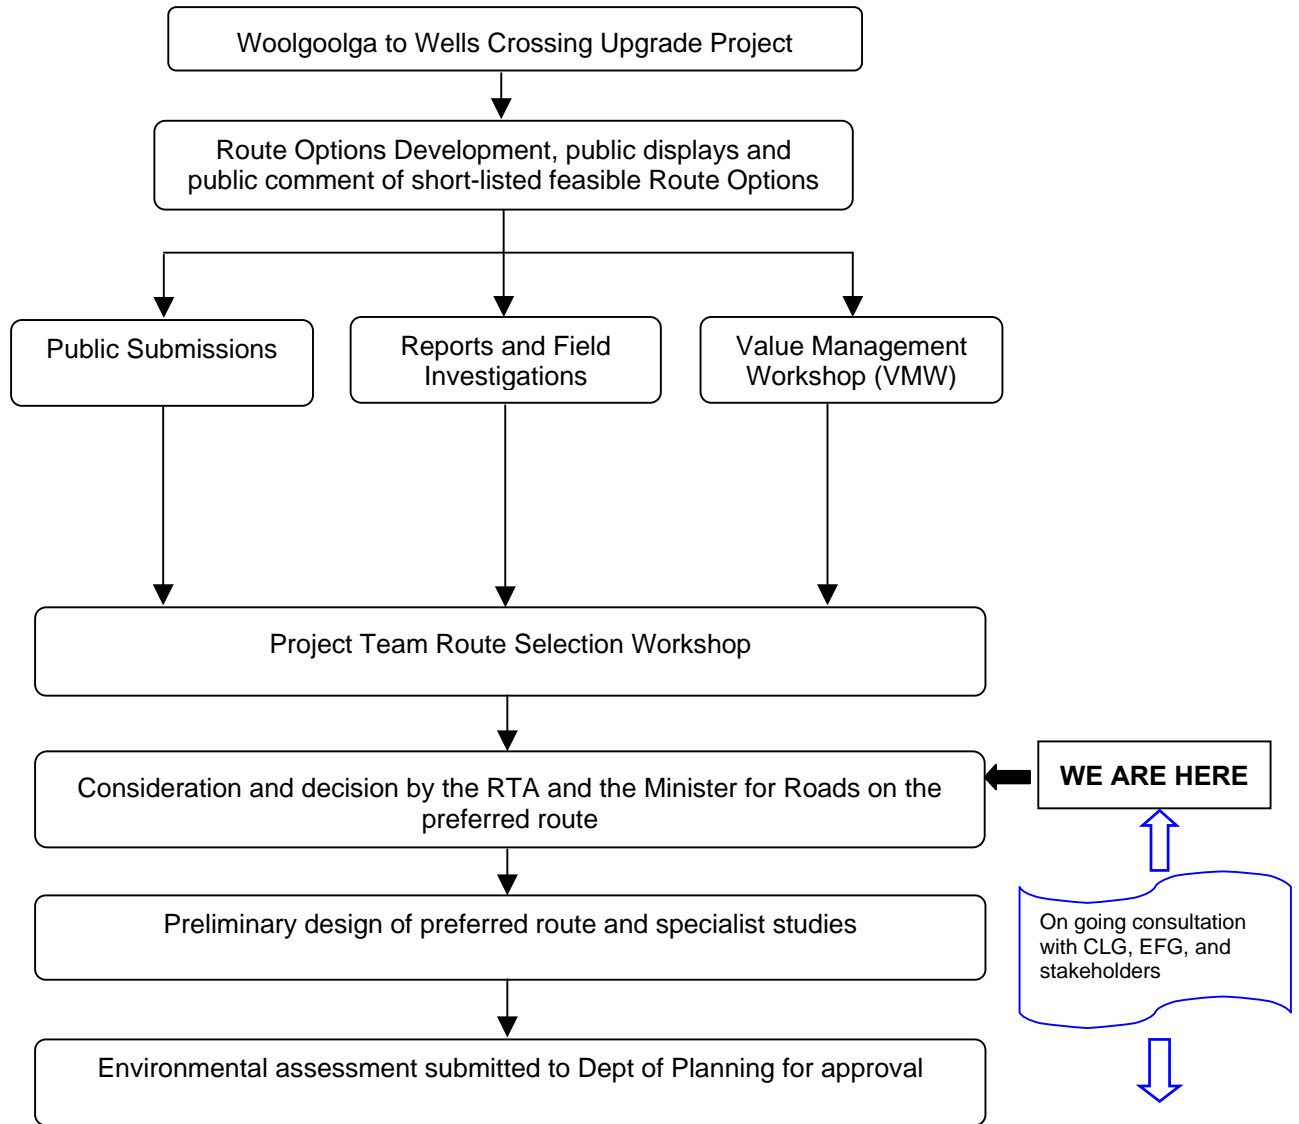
Woolgoolga to Wells Crossing Upgrade Project

Route Options Development, public displays and public comment of short-listed feasible Route Options

Public Submissions

Reports and Field Investigations

Value Management Workshop (VMW)

Project Team Route Selection Workshop

Consideration and decision by the RTA and the Minister for Roads on the preferred route

WE ARE HERE

Preliminary design of preferred route and specialist studies

On going consultation with CLG, EFG, and stakeholders

Environmental assessment submitted to Dept of Planning for approval